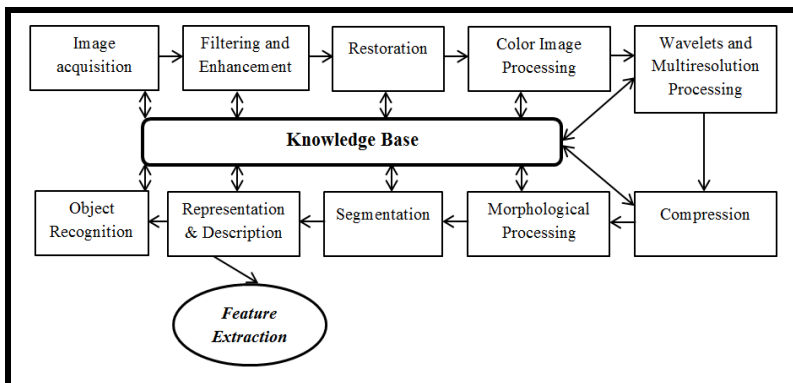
Image acquisition

Filtering and Enhancement

Restoration

Color Image Processing

Wavelets and Multiresolution Processing

Knowledge Base

Object Recognition

Representation & Description

Segmentation

Morphological Processing

Compression

Feature Extraction